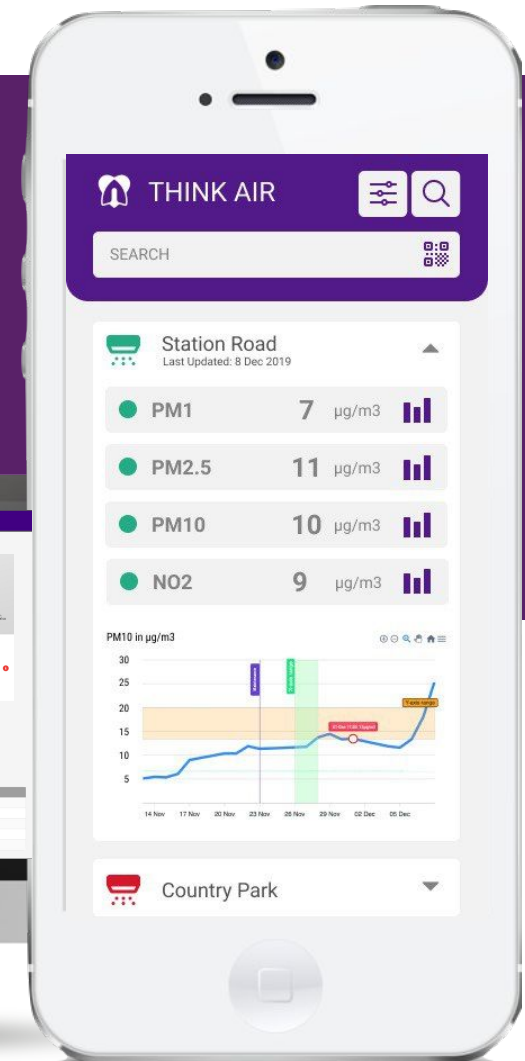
THINK AIR

SEARCH

Station Road
Last Updated: 8 Dec 2019

PM1 7 µg/m3

PM2.5 11 µg/m3

PM10 10 µg/m3

NO2 9 µg/m3

PM10 in µg/m3

30
25
20
15
10
5

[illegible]
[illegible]
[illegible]
Y-axis range

14 Nov 17 Nov 20 Nov 23 Nov 26 Nov 29 Nov 02 Dec 05 Dec

Country Park